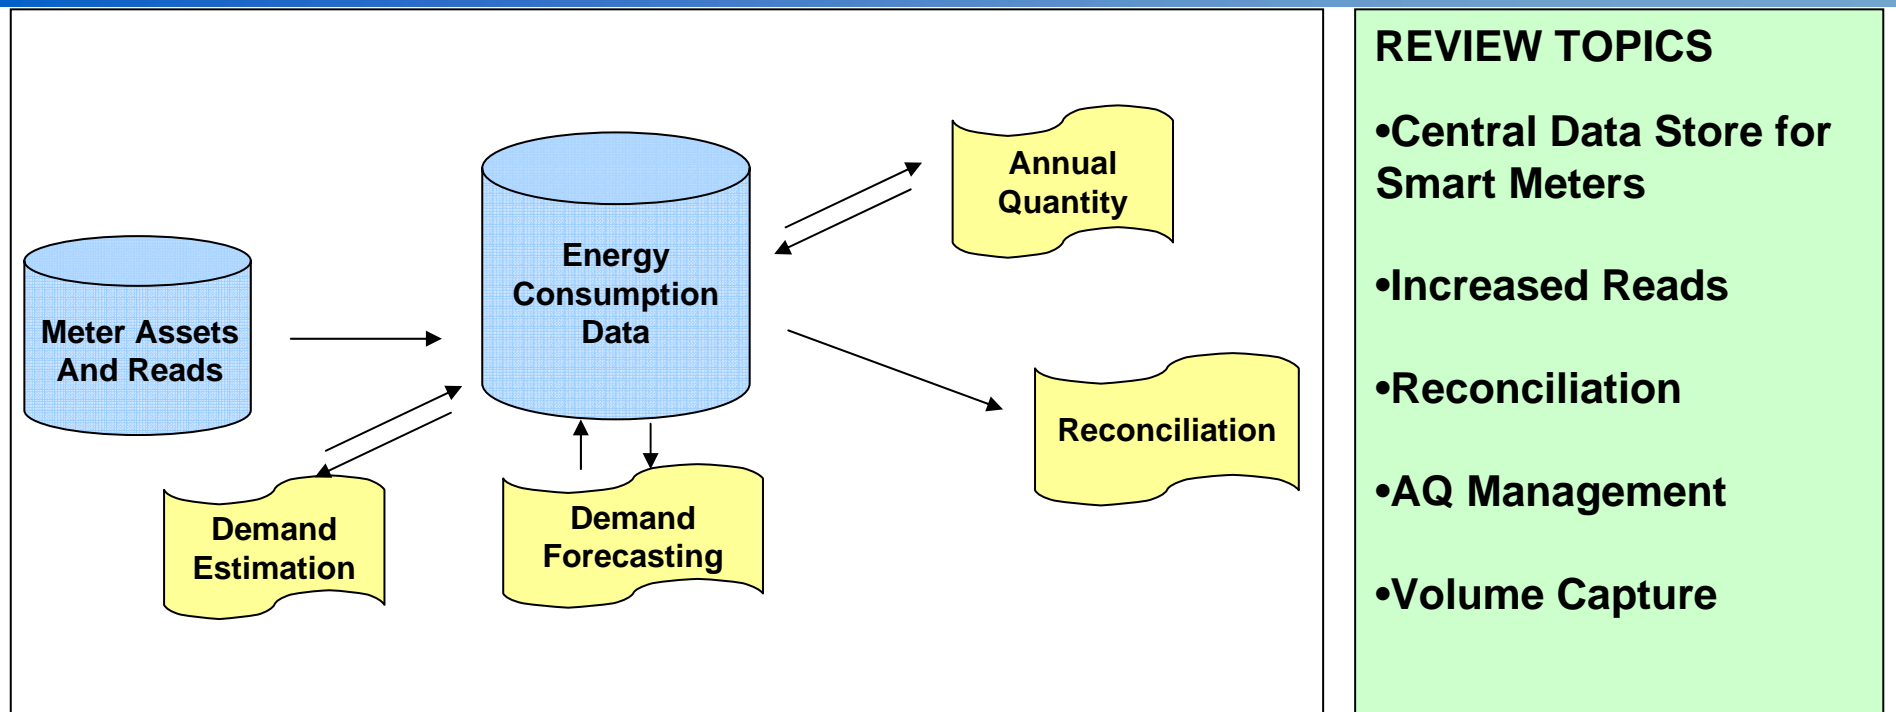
Energy Consumption Data

Annual Quantity

Meter Assets And Reads

Reconciliation

Demand Estimation

Demand Forecasting

REVIEW TOPICS

•Central Data Store for Smart Meters

•Increased Reads

•Reconciliation

•AQ Management

•Volume Capture